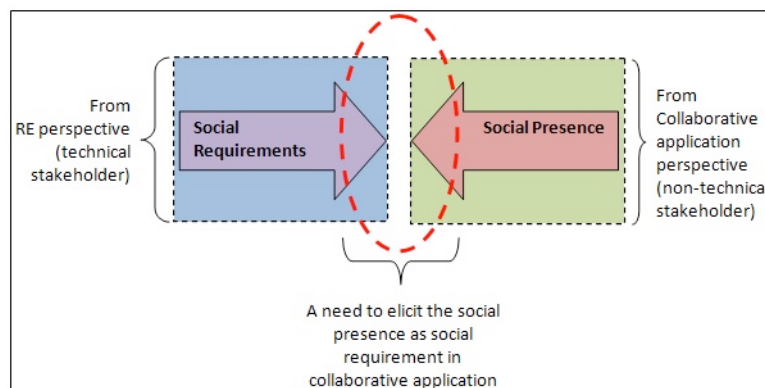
From RE perspective (technical stakeholder)

Social Requirements

Social Presence

From Collaborative application perspective (non-technica stakeholder)

A need to elicit the social presence as social requirement in collaborative application